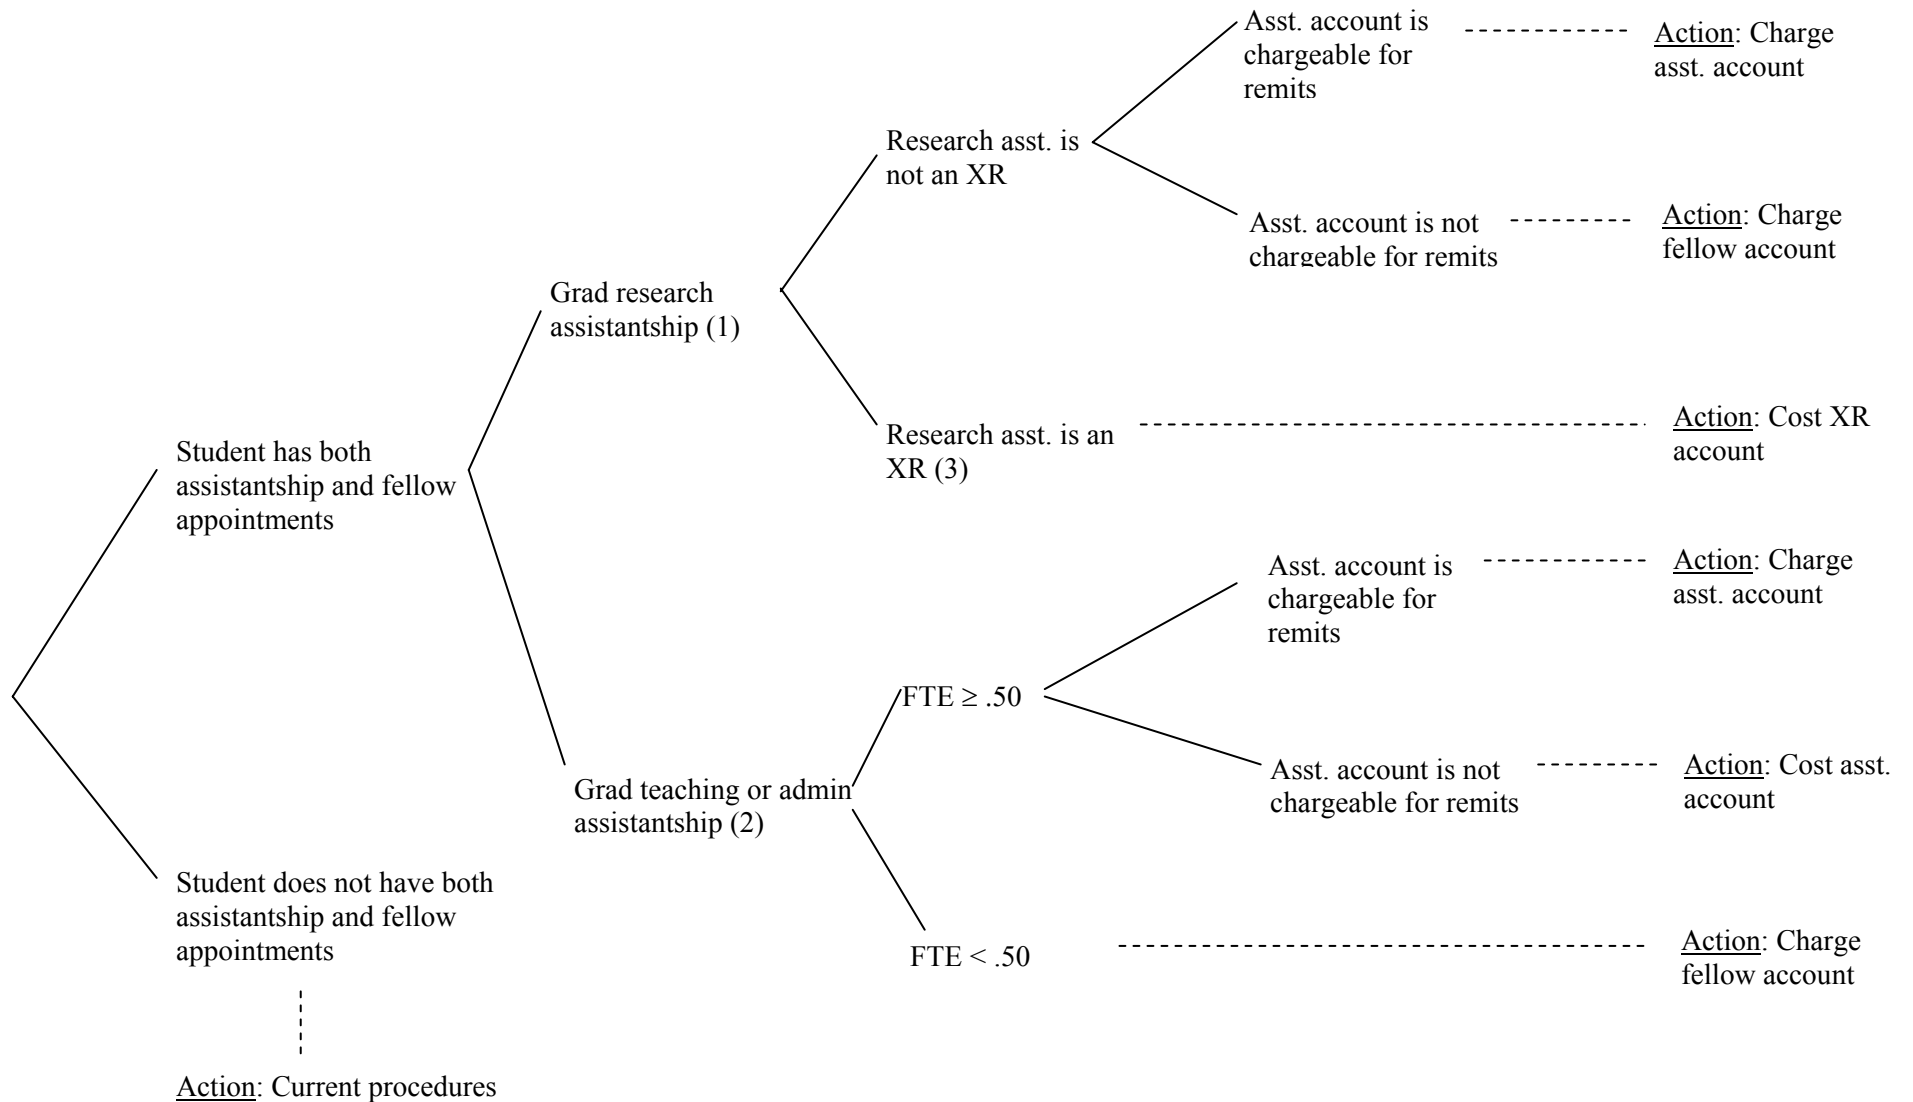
Student has both assistantship and fellow appointments

Grad research assistantship (1)

Research asst. is not an XR

Asst. account is chargeable for remits

Action: Charge asst. account

Asst. account is not chargeable for remits

Action: Charge fellow account

Research asst. is an XR (3)

Action: Cost XR account

Grad teaching or admin assistantship (2)

FTE $\geq .50$

Asst. account is chargeable for remits

Action: Charge asst. account

Asst. account is not chargeable for remits

Action: Cost asst. account

FTE $< .50$

Action: Charge fellow account

Student does not have both assistantship and fellow appointments

Action: Current procedures